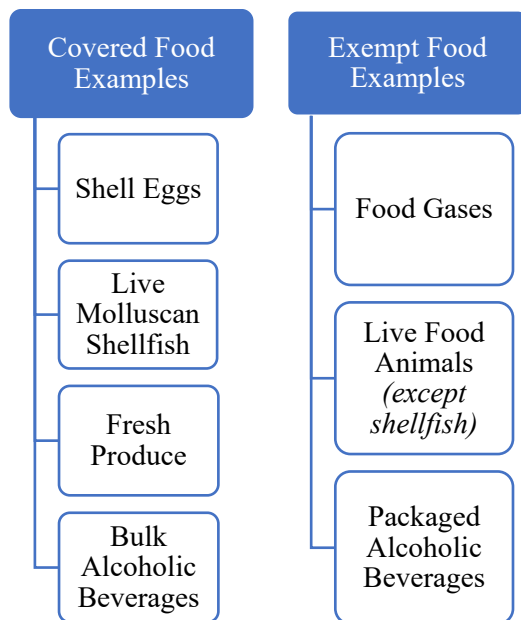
Covered Food Examples

Shell Eggs

Live Molluscan Shellfish

Fresh Produce

Bulk Alcoholic Beverages

Exempt Food Examples

Food Gases

Live Food Animals *(except shellfish)*

Packaged Alcoholic Beverages